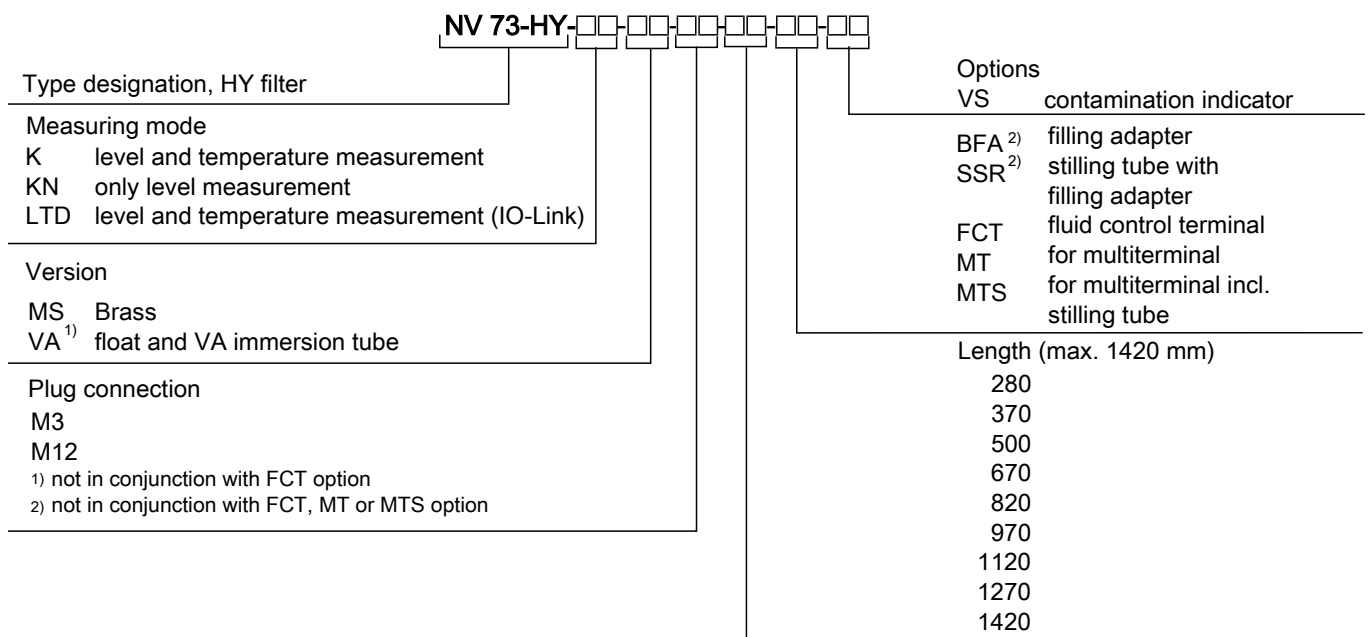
NV 73-HY-□□-□□-□□-□□-□□-□□

Type designation, HY filter

Measuring mode
K level and temperature measurement
KN only level measurement
LTD level and temperature measurement (IO-Link)

Version
MS Brass
VA$^{1)}$ float and VA immersion tube

Plug connection
M3
M12
1) not in conjunction with FCT option
2) not in conjunction with FCT, MT or MTS option

Options
VS contamination indicator

BFA$^{2)}$ filling adapter
SSR$^{2)}$ stilling tube with filling adapter
FCT fluid control terminal
MT for multiterminal
MTS for multiterminal incl. stilling tube

Length (max. 1420 mm)
280
370
500
670
820
970
1120
1270
1420